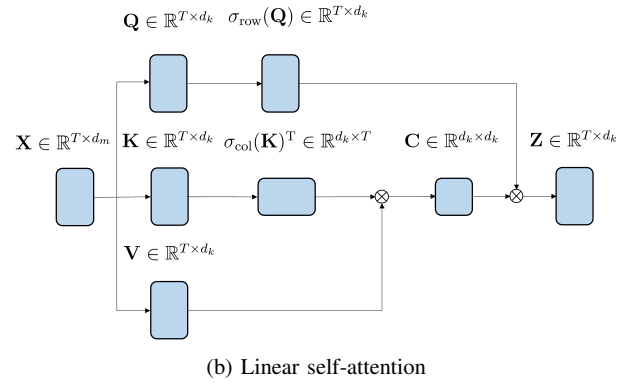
$\mathbf{Q} \in \mathbb{R}^{T \times d_k}$ $\sigma_{\text{row}}(\mathbf{Q}) \in \mathbb{R}^{T \times d_k}$

$\mathbf{X} \in \mathbb{R}^{T \times d_m}$ $\mathbf{K} \in \mathbb{R}^{T \times d_k}$ $\sigma_{\text{col}}(\mathbf{K})^{\text{T}} \in \mathbb{R}^{d_k \times T}$ $\mathbf{C} \in \mathbb{R}^{d_k \times d_k}$ $\mathbf{Z} \in \mathbb{R}^{T \times d_k}$

$\otimes$ $\otimes$

$\mathbf{V} \in \mathbb{R}^{T \times d_k}$

(b) Linear self-attention